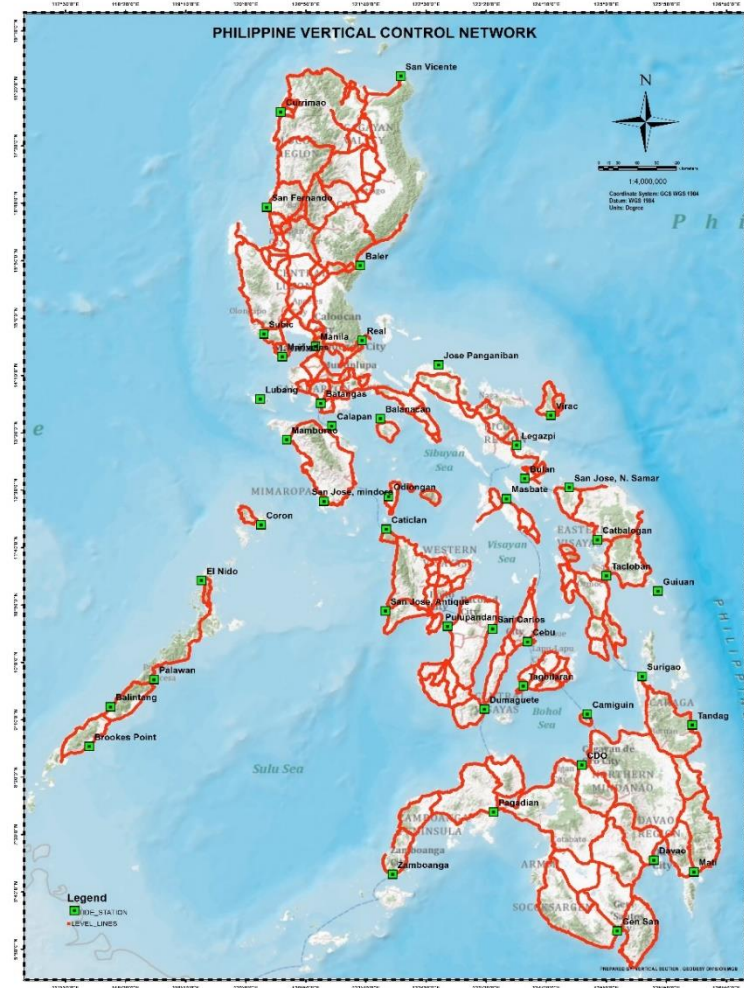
PHILIPPINE VERTICAL CONTROL NETWORK

N

1:4,000,000

Coordinate System: GCS WGS 1984
Datum: WGS 1984
Units: Degree

San Vicente
Currimao
San Fernando
Baler
Subic
Manila
Real
Jose Panganiban
Lubang
Batangas
Calapan
Balanacan
Virac
Mamburao
Legazpi
Bulan
San Jose, mindoro
Odiongan
Masbate
San Jose, N. Samar
Coron
Caticlan
Catbalogan
Tacloban
El Nido
Guiuan
San Jose, Antique
Pulupandan
San Carlos
Cebu
Surigao
Palawan
Tagbilaran
Balintang
Dumaguete
Camiguin
Tandag
Brookes Point
CDO
Pagadian
Davao
Mati
Zamboanga
Gen San

Sibuyan Sea
Visayan Sea
Bohol Sea
Sulu Sea
MIMAROPA
WESTERN
NORTHERN MINDANAO
ARMM
SOCCSKSARGEN
CARAGA

Legend
TIDE_STATION
LEVEL_LINES

PREPARED BY: VERTICAL SECTION - GEODESY DIVISION